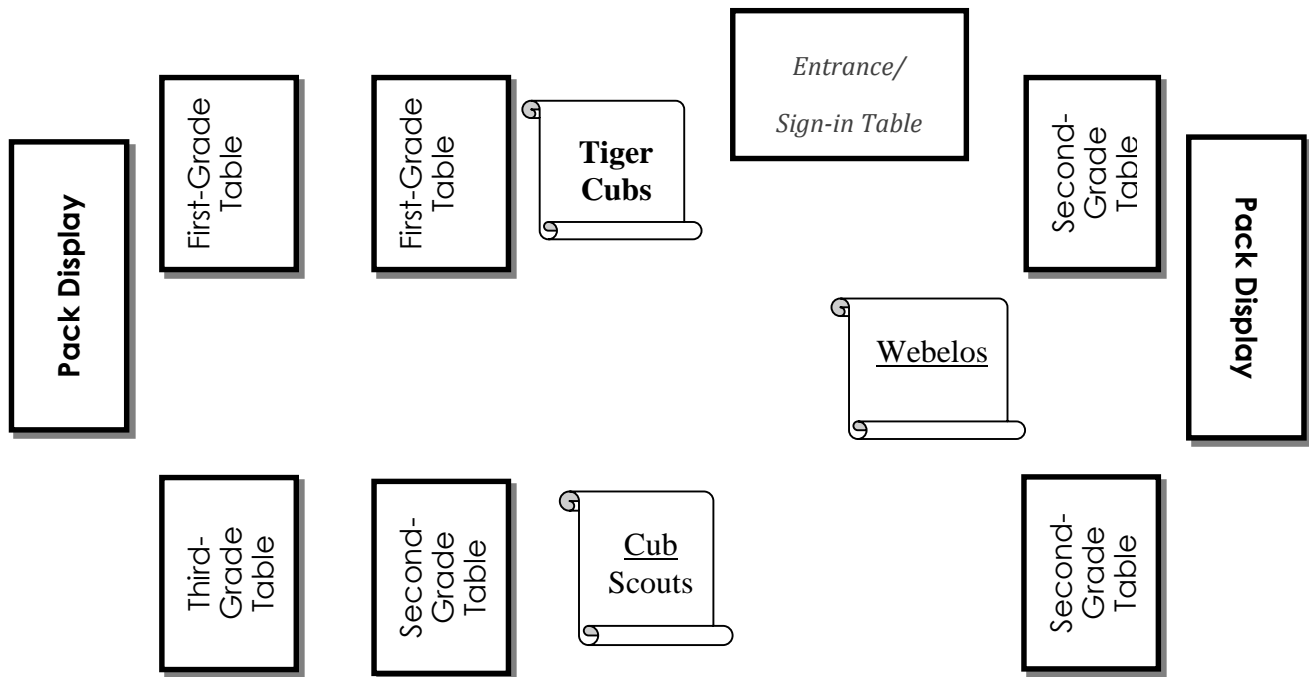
Entrance/
Sign-in Table

First-Grade Table

First-Grade Table

Tiger Cubs

Second-Grade Table

Pack Display

Pack Display

Webelos

Third-Grade Table

Second-Grade Table

Cub Scouts

Second-Grade Table